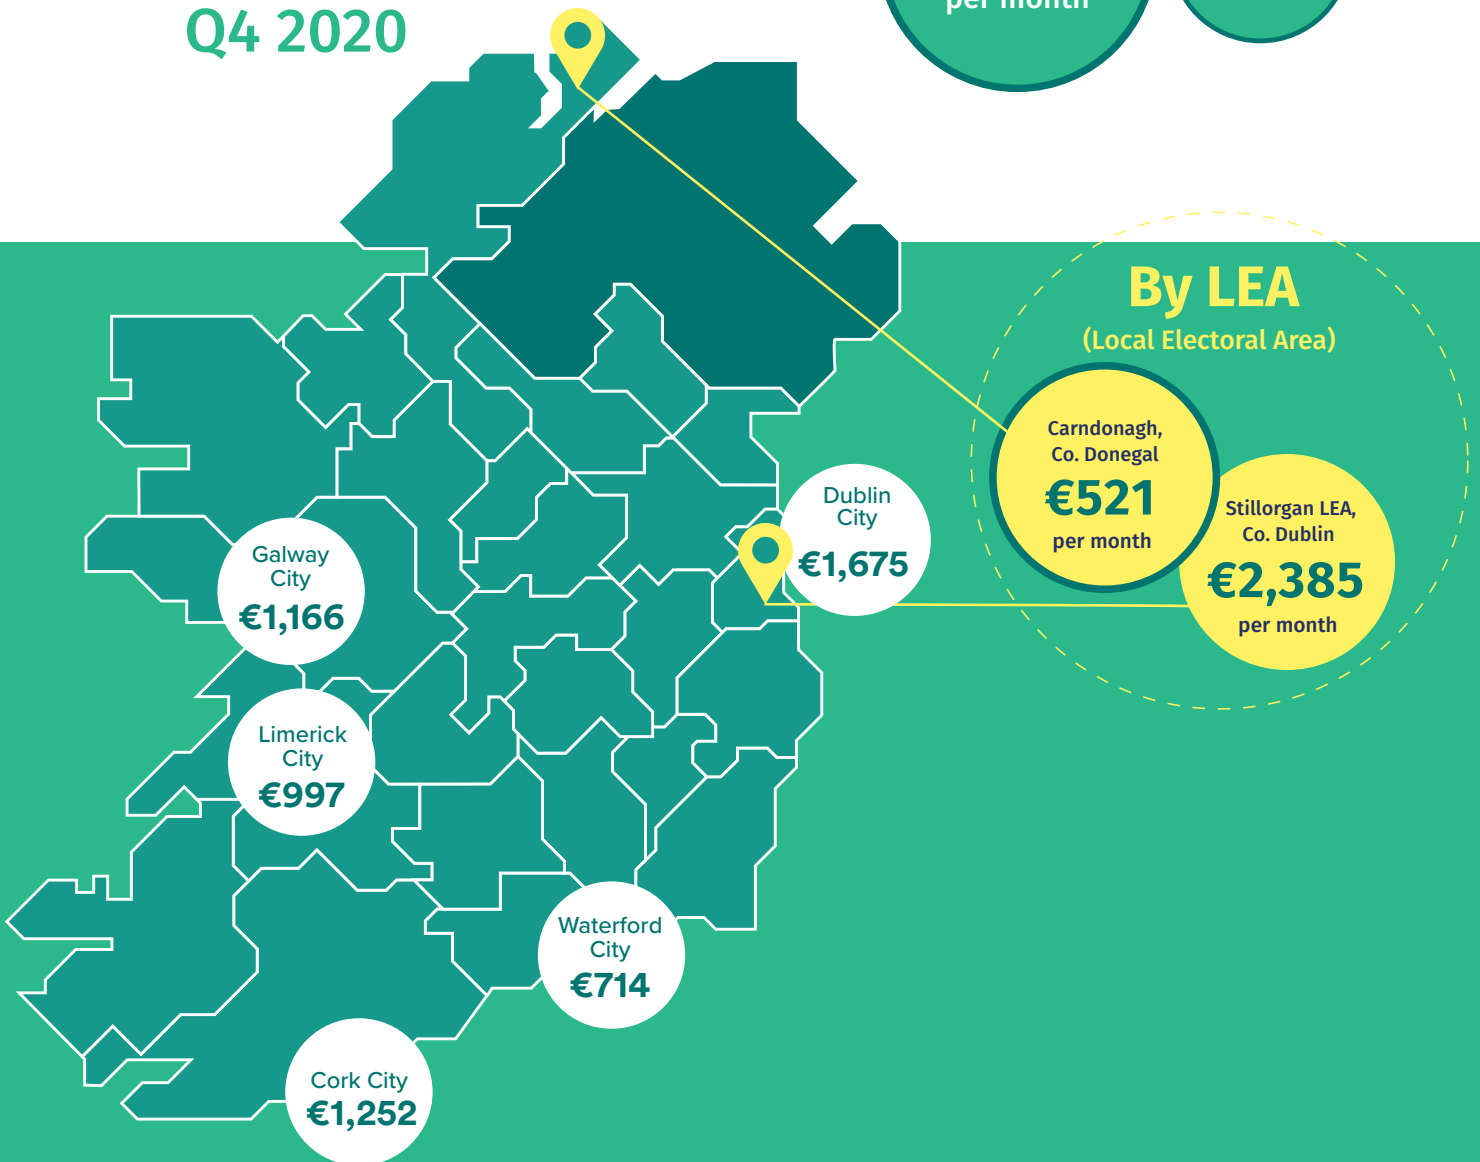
Q4 2020

per month

By LEA
(Local Electoral Area)

Carndonagh, Co. Donegal
€521
per month

Stillorgan LEA, Co. Dublin
€2,385
per month

Dublin City
€1,675

Galway City
€1,166

Limerick City
€997

Waterford City
€714

Cork City
€1,252